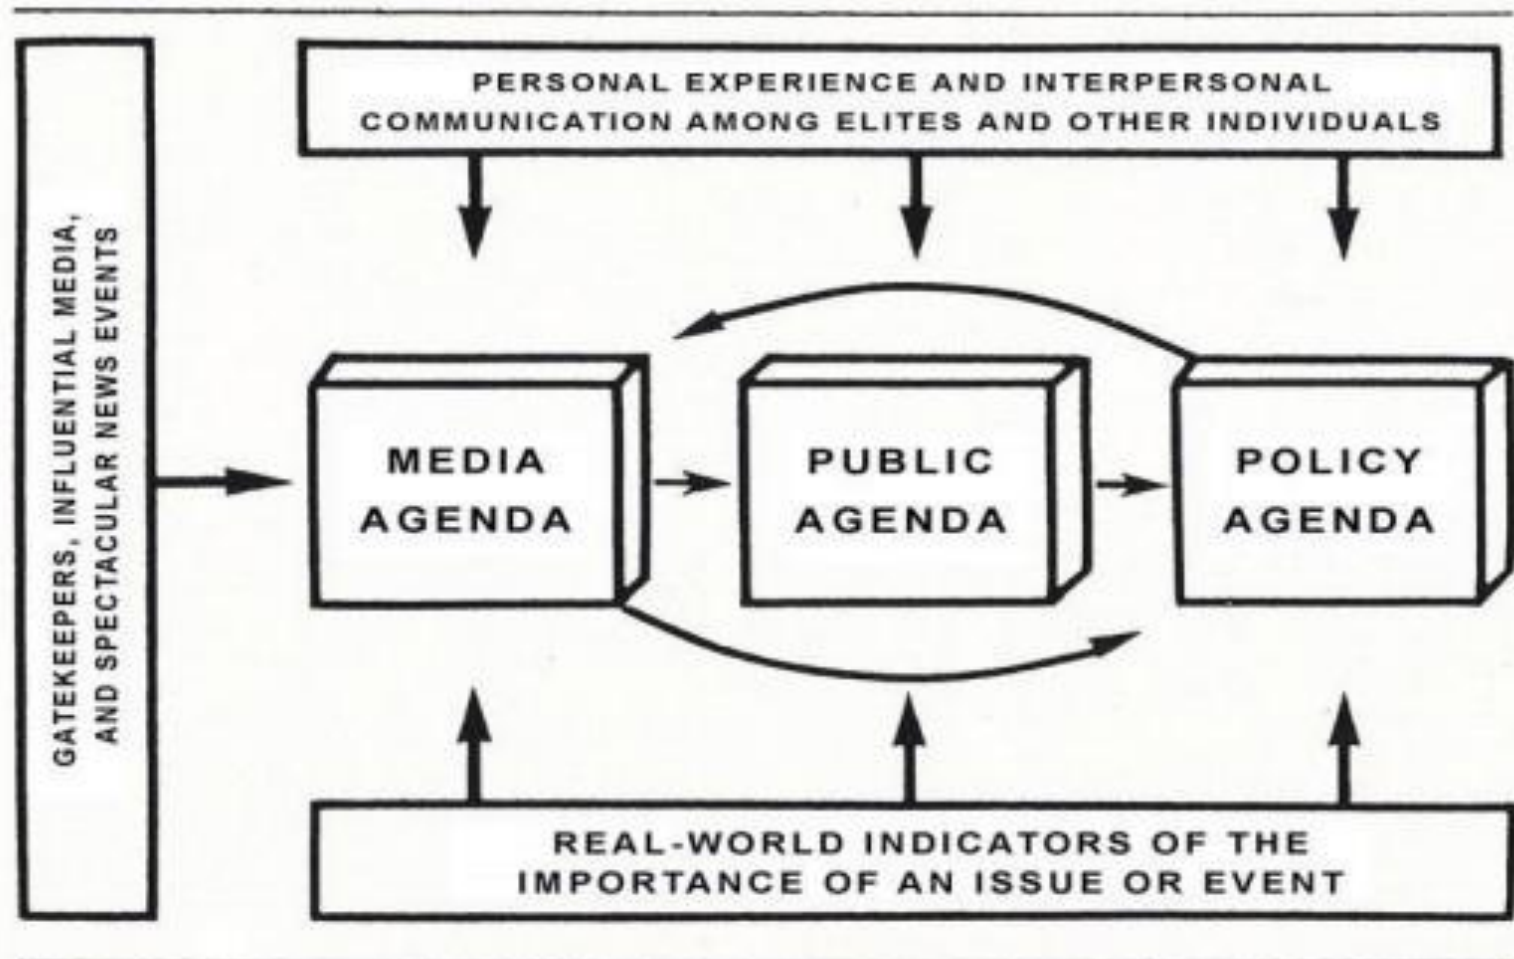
GATEKEEPERS, INFLUENTIAL MEDIA, AND SPECTACULAR NEWS EVENTS

PERSONAL EXPERIENCE AND INTERPERSONAL COMMUNICATION AMONG ELITES AND OTHER INDIVIDUALS

MEDIA AGENDA

PUBLIC AGENDA

POLICY AGENDA

REAL-WORLD INDICATORS OF THE IMPORTANCE OF AN ISSUE OR EVENT